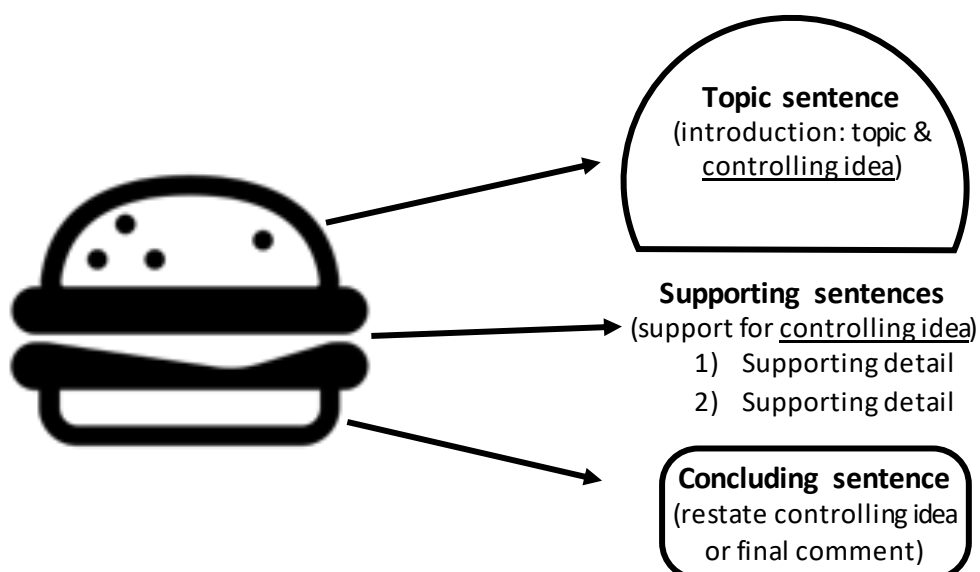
**Topic sentence**
(introduction: topic & controlling idea)

**Supporting sentences**
(support for controlling idea)
1) Supporting detail
2) Supporting detail

**Concluding sentence**
(restate controlling idea or final comment)